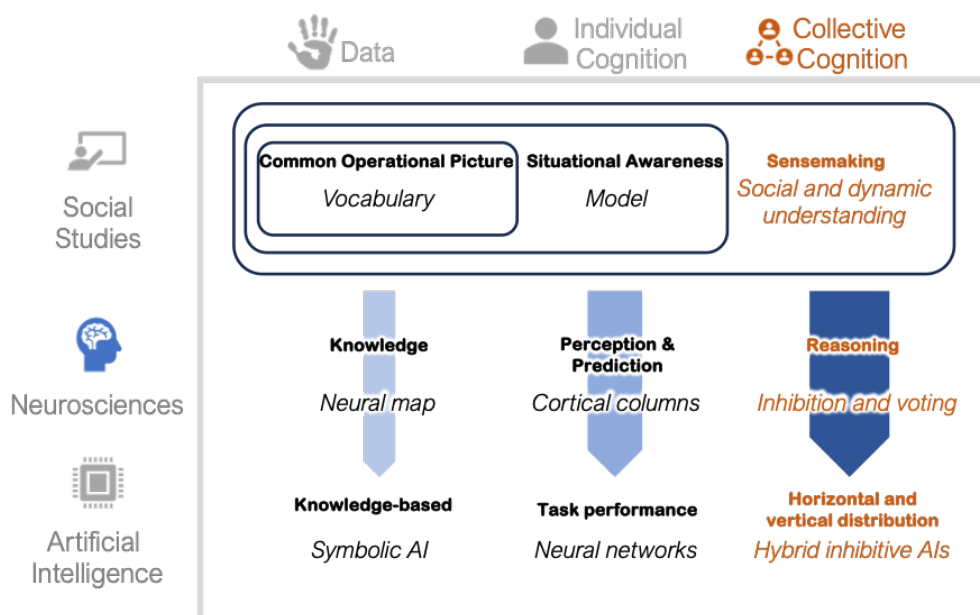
Data

Individual Cognition

Collective Cognition

Social Studies

Neurosciences

Artificial Intelligence

Common Operational Picture
Vocabulary

Situational Awareness
Model

Sensemaking
Social and dynamic understanding

Knowledge
Neural map

Perception & Prediction
Cortical columns

Reasoning
Inhibition and voting

Knowledge-based
Symbolic AI

Task performance
Neural networks

Horizontal and vertical distribution
Hybrid inhibitive AIs